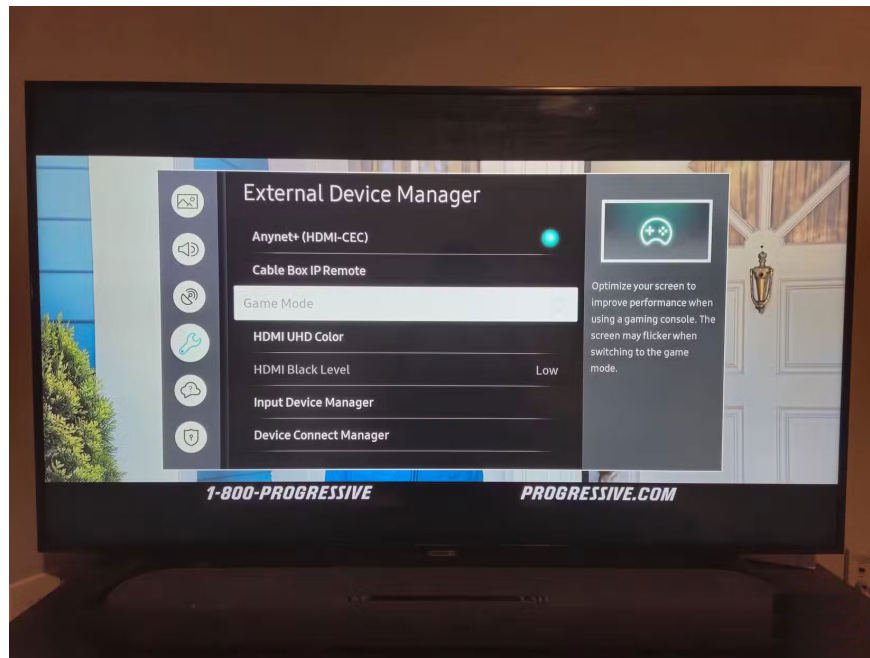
External Device Manager

Anynet+ (HDMI-CEC)

Cable Box IP Remote

Game Mode

HDMI UHD Color

HDMI Black Level Low

Input Device Manager

Device Connect Manager

Optimize your screen to improve performance when using a gaming console. The screen may flicker when switching to the game mode.

1-800-PROGRESSIVE

PROGRESSIVE.COM